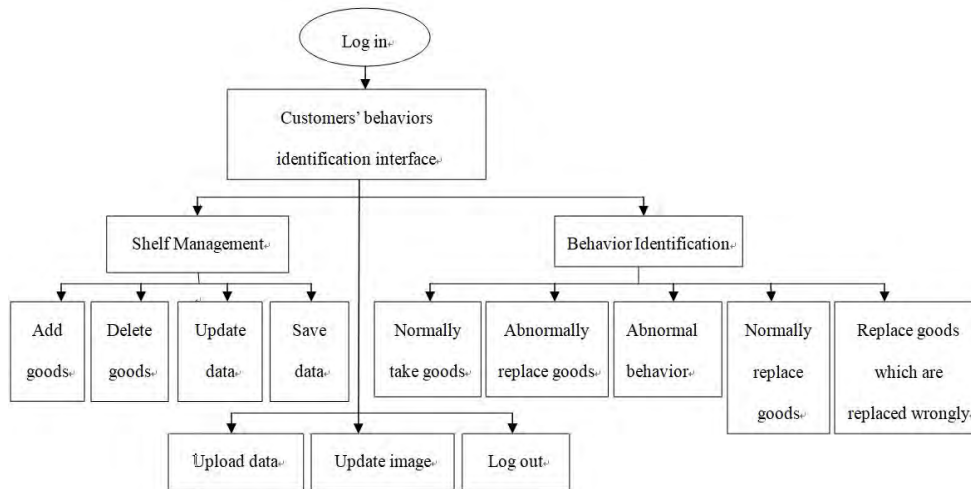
Log in

Customers' behaviors identification interface

Shelf Management

Behavior Identification

Add goods

Delete goods

Update data

Save data

Normally take goods

Abnormally replace goods

Abnormal behavior

Normally replace goods

Replace goods which are replaced wrongly

Upload data

Update image

Log out